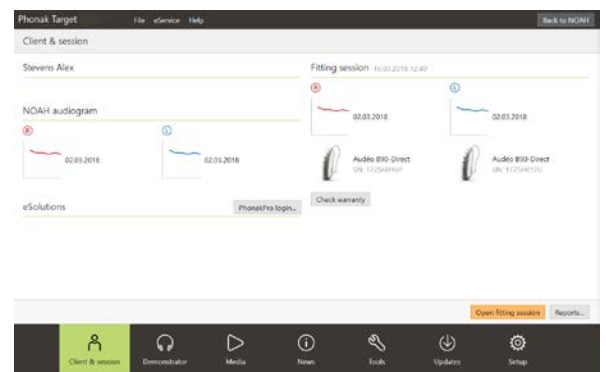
Phonak Target File eService Help Back to NOAH

Client & session

Stevens Alex

Fitting session 16.03.2018 12:40

R

L

02.03.2018

02.03.2018

NOAH audiogram

R

L

02.03.2018

02.03.2018

Audéo B90-Direct
SN: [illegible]

Audéo B90-Direct
SN: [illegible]

eSolutions

PhonakPro login...

Check warranty

Open fitting session

Reports...

Client & session

Demonstrator

Media

News

Tools

Updates

Setup